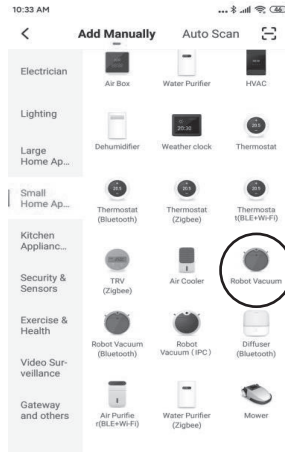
10:33 AM

<

Add Manually

Auto Scan

Electrician

Lighting

Large Home Ap...

Small Home Ap...

Kitchen Applianc...

Security & Sensors

Exercise & Health

Video Surveillance

Gateway and others

Air Box

Water Purifier

HVAC

Dehumidifier

Weather clock

Thermostat

Thermostat (Bluetooth)

Thermostat (Zigbee)

Thermostat(BLE+Wi-Fi)

TRV (Zigbee)

Air Cooler

Robot Vacuum

Robot Vacuum (Bluetooth)

Robot Vacuum (IPC)

Diffuser (Bluetooth)

Air Purifier(BLE+Wi-Fi)

Water Purifier (Zigbee)

Mower